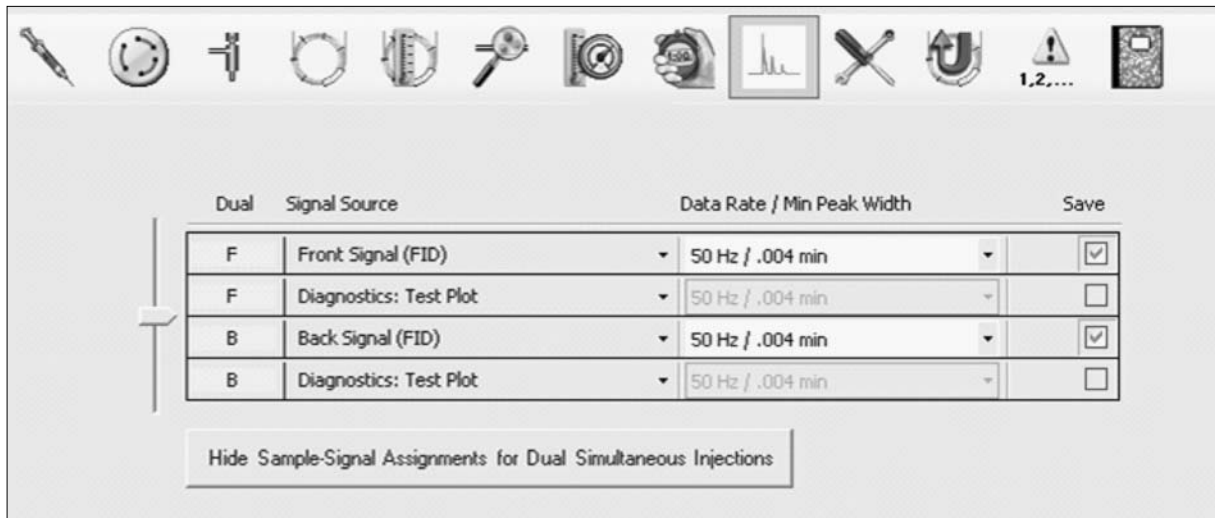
1,2,...

| Dual | Signal Source | Data Rate / Min Peak Width | Save |
|---|---|---|---|
| F | Front Signal (FID) | 50 Hz / .004 min | ☑ |
| F | Diagnostics: Test Plot | 50 Hz / .004 min | ☐ |
| B | Back Signal (FID) | 50 Hz / .004 min | ☑ |
| B | Diagnostics: Test Plot | 50 Hz / .004 min | ☐ |

Hide Sample-Signal Assignments for Dual Simultaneous Injections